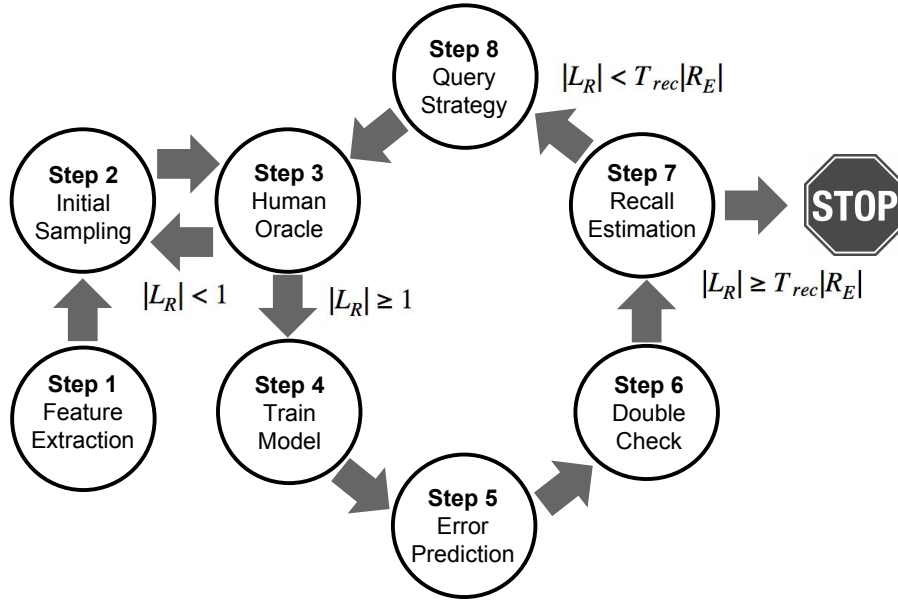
Step 8
Query
Strategy

$|L_R| < T_{rec}|R_E|$

Step 2
Initial
Sampling

Step 3
Human
Oracle

Step 7
Recall
Estimation

STOP

$|L_R| < 1$

$|L_R| \geq 1$

$|L_R| \geq T_{rec}|R_E|$

Step 1
Feature
Extraction

Step 4
Train
Model

Step 6
Double
Check

Step 5
Error
Prediction